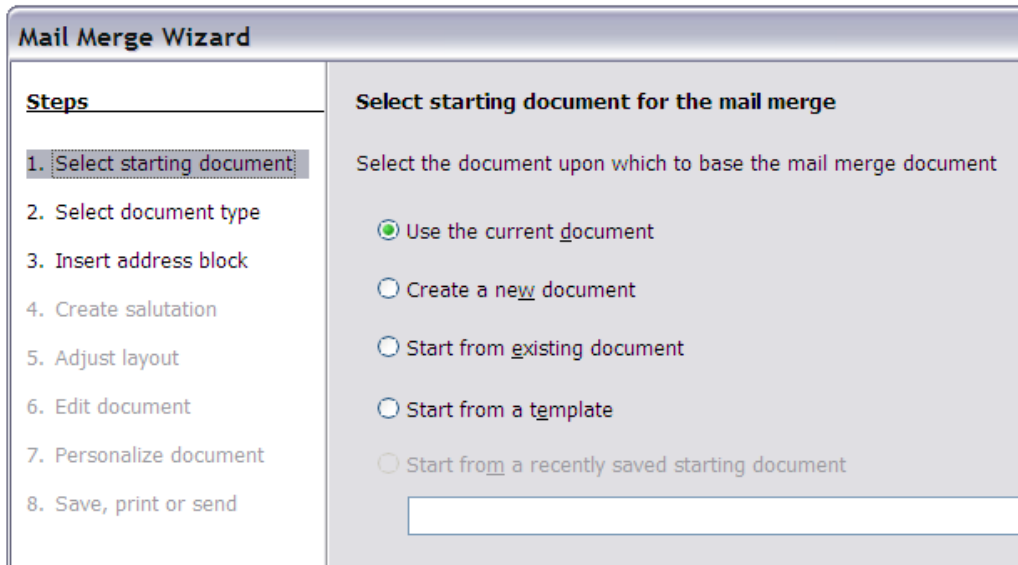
Mail Merge Wizard

Steps

1. Select starting document
2. Select document type
3. Insert address block
4. Create salutation
5. Adjust layout
6. Edit document
7. Personalize document
8. Save, print or send

Select starting document for the mail merge

Select the document upon which to base the mail merge document

Use the current document

Create a new document

Start from existing document

Start from a template

Start from a recently saved starting document